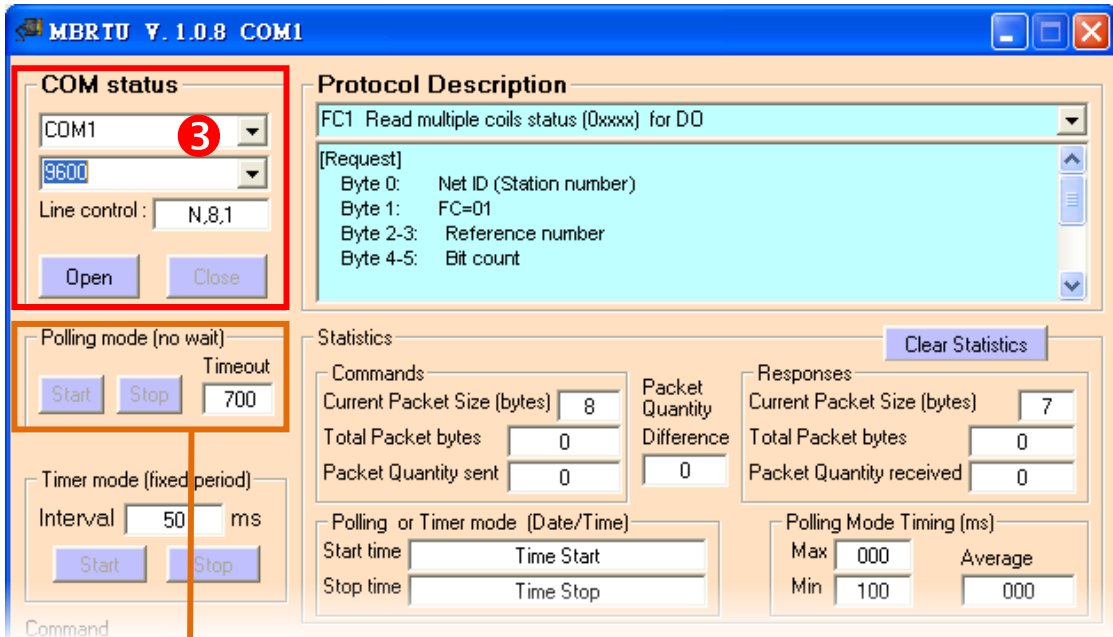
MBRTU V. 1.0.8 COM1

COM status
COM1
3
9600
Line control : N,8,1
Open Close

Protocol Description
FC1 Read multiple coils status (0xxxx) for DO
[Request]
Byte 0: Net ID (Station number)
Byte 1: FC=01
Byte 2-3: Reference number
Byte 4-5: Bit count

Polling mode (no wait)
Timeout
Start Stop 700

Statistics
Clear Statistics
Commands
Current Packet Size (bytes) 8
Total Packet bytes 0
Packet Quantity sent 0
Packet Quantity
Difference
0
Responses
Current Packet Size (bytes) 7
Total Packet bytes 0
Packet Quantity received 0

Timer mode (fixed period)
Interval 50 ms
Start Stop

Polling or Timer mode (Date/Time)
Start time Time Start
Stop time Time Stop

Polling Mode Timing (ms)
Max 000
Min 100
Average 000

Command